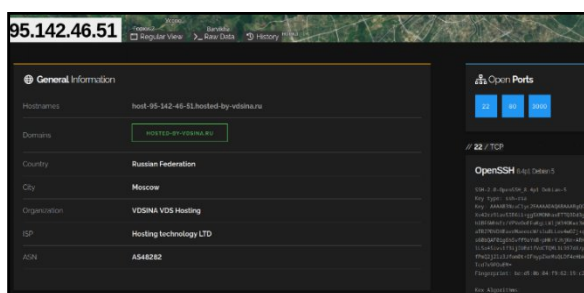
95.142.46.51

Regular View
Raw Data
History

General Information

| | |
|---|---|
| Hostnames | host-95-142-46-51.hosted-by-vdsina.ru |
| Domains | HOSTED-BY-VDSINA.RU |
| Country | Russian Federation |
| City | Moscow |
| Organization | VDSINA VDS Hosting |
| ISP | Hosting technology LTD |
| ASN | AS48282 |

Open Ports

22
80
3000

// 22 / TCP

OpenSSH 8.4p1 Debian-5

SSH-2.0-OpenSSH_8.4p1 Debian-5
Key type: ssh-rsa
Key: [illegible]
Fingerprint: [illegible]

Kex Algorithms: